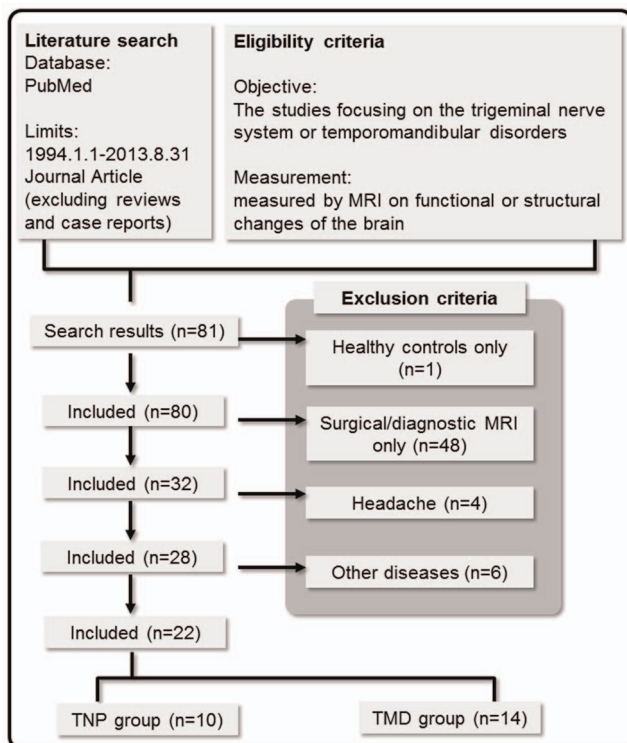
Literature search
Database:
PubMed

Limits:
1994.1.1-2013.8.31
Journal Article
(excluding reviews and case reports)

Eligibility criteria

Objective:
The studies focusing on the trigeminal nerve system or temporomandibular disorders

Measurement:
measured by MRI on functional or structural changes of the brain

Exclusion criteria

Search results (n=81)

Healthy controls only (n=1)

Included (n=80)

Surgical/diagnostic MRI only (n=48)

Included (n=32)

Headache (n=4)

Included (n=28)

Other diseases (n=6)

Included (n=22)

TNP group (n=10)

TMD group (n=14)